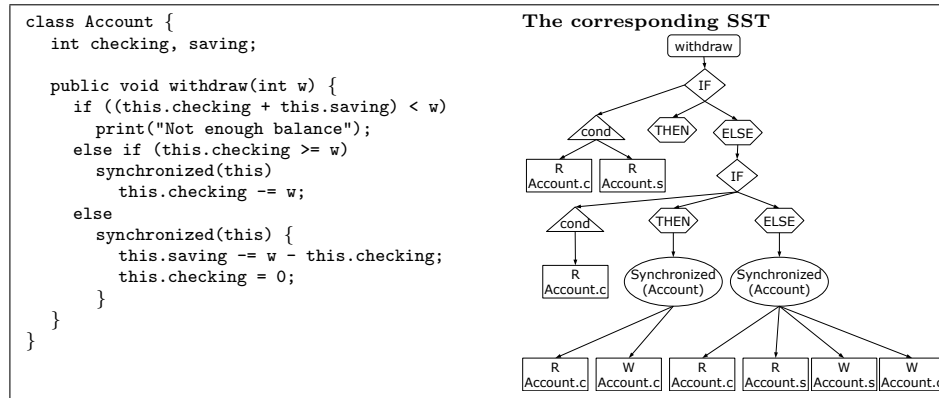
class Account {
  int checking, saving;

  public void withdraw(int w) {
    if ((this.checking + this.saving) < w)
      print("Not enough balance");
    else if (this.checking >= w)
      synchronized(this)
        this.checking -= w;
    else
      synchronized(this) {
        this.saving -= w - this.checking;
        this.checking = 0;
      }
  }
}

The corresponding SST

withdraw

IF

cond

THEN

ELSE

R Account.c

R Account.s

IF

cond

THEN

ELSE

R Account.c

Synchronized (Account)

Synchronized (Account)

R Account.c

W Account.c

R Account.c

R Account.s

W Account.s

W Account.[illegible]